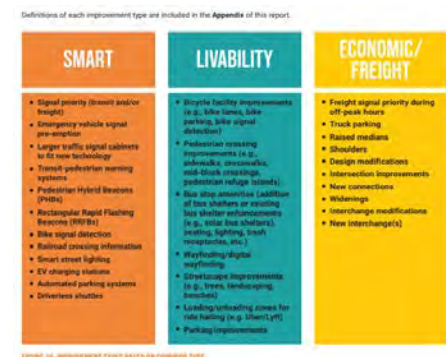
Definitions of each improvement type are included in the **Appendix** of this report.

SMART

- Signal priority (transit and/or freight)
- Emergency vehicle signal pre-emption
- Larger traffic signal cabinets to fit new technology
- Transit-pedestrian warning systems
- Pedestrian Hybrid Beacons (PHBs)
- Rectangular Rapid Flashing Beacons (RRFBs)
- Bike signal detection
- Railroad crossing information
- Smart street lighting
- EV charging stations
- Automated parking systems
- Driverless shuttles

LIVABILITY

- Bicycle facility improvements (e.g., bike lanes, bike parking, bike signal detection)
- Pedestrian crossing improvements (e.g., sidewalks, crosswalks, mid-block crossings, pedestrian refuge islands)
- Bus stop amenities (addition of bus shelters or existing bus shelter enhancements (e.g., solar bus shelters), seating, lighting, trash receptacles, etc.)
- Wayfinding/digital wayfinding
- Streetscape improvements (e.g., trees, landscaping, benches)
- Loading/unloading zones for ride hailing (e.g. Uber/Lyft)
- Parking improvements

ECONOMIC/ FREIGHT

- Freight signal priority during off-peak hours
- Truck parking
- Raised medians
- Shoulders
- Design modifications
- Intersection improvements
- New connections
- Widenings
- Interchange modifications
- New interchange(s)

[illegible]